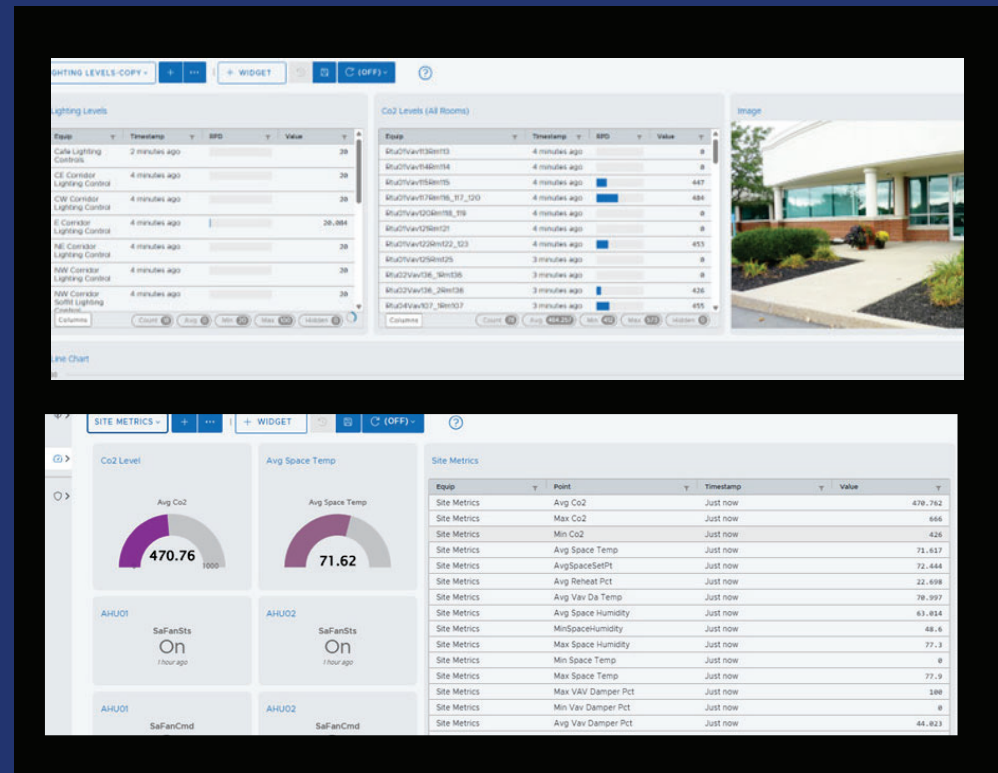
GHTING LEVELS-COPY ▾ + ··· + WIDGET (OFF) ▾ ?

Lighting Levels

| Equip | Timestamp | RPD | Value |
|---|---|---|---|
| Cafe Lighting Controls | 2 minutes ago | | 30 |
| CE Corridor Lighting Control | 4 minutes ago | | 30 |
| CW Corridor Lighting Control | 4 minutes ago | | 30 |
| E Corridor Lighting Control | 4 minutes ago | | 20.084 |
| NE Corridor Lighting Control | 4 minutes ago | | 30 |
| NW Corridor Lighting Control | 4 minutes ago | | 30 |
| NW Corridor Soffit Lighting Control | 4 minutes ago | | 30 |

Columns Count Avg Min 20 Max 100 Hidden 0

Co2 Levels (All Rooms)

| Equip | Timestamp | RPD | Value |
|---|---|---|---|
| Rtu01Vav113Rm113 | 4 minutes ago | | 0 |
| Rtu01Vav114Rm114 | 4 minutes ago | | 0 |
| Rtu01Vav115Rm115 | 4 minutes ago | | 447 |
| Rtu01Vav117Rm116_117_120 | 4 minutes ago | | 484 |
| Rtu01Vav120Rm118_119 | 4 minutes ago | | 0 |
| Rtu01Vav121Rm121 | 4 minutes ago | | 0 |
| Rtu01Vav123Rm122_123 | 4 minutes ago | | 453 |
| Rtu01Vav125Rm125 | 3 minutes ago | | 0 |
| Rtu02Vav136_1Rm136 | 3 minutes ago | | 0 |
| Rtu02Vav136_2Rm136 | 3 minutes ago | | 426 |
| Rtu04Vav107_1Rm107 | 3 minutes ago | | 455 |

Columns Count 79 Avg 464.257 Min 412 Max 573 Hidden 0

Image

Line Chart

SITE METRICS ▾ + ··· + WIDGET (OFF) ▾ ?

Co2 Level
Avg Co2
470.76
1000

Avg Space Temp
Avg Space Temp
71.62

AHU01
SaFanSts
On
1 hour ago

AHU02
SaFanSts
On
1 hour ago

AHU01
SaFanCmd

AHU02
SaFanCmd

Site Metrics

| Equip | Point | Timestamp | Value |
|---|---|---|---|
| Site Metrics | Avg Co2 | Just now | 470.762 |
| Site Metrics | Max Co2 | Just now | 666 |
| Site Metrics | Min Co2 | Just now | 426 |
| Site Metrics | Avg Space Temp | Just now | 71.617 |
| Site Metrics | AvgSpaceSetPt | Just now | 72.444 |
| Site Metrics | Avg Reheat Pct | Just now | 22.698 |
| Site Metrics | Avg Vav Da Temp | Just now | 70.997 |
| Site Metrics | Avg Space Humidity | Just now | 63.014 |
| Site Metrics | MinSpaceHumidity | Just now | 48.6 |
| Site Metrics | Max Space Humidity | Just now | 77.3 |
| Site Metrics | Min Space Temp | Just now | 0 |
| Site Metrics | Max Space Temp | Just now | 77.9 |
| Site Metrics | Max VAV Damper Pct | Just now | 100 |
| Site Metrics | Min Vav Damper Pct | Just now | 0 |
| Site Metrics | Avg Vav Damper Pct | Just now | 44.023 |